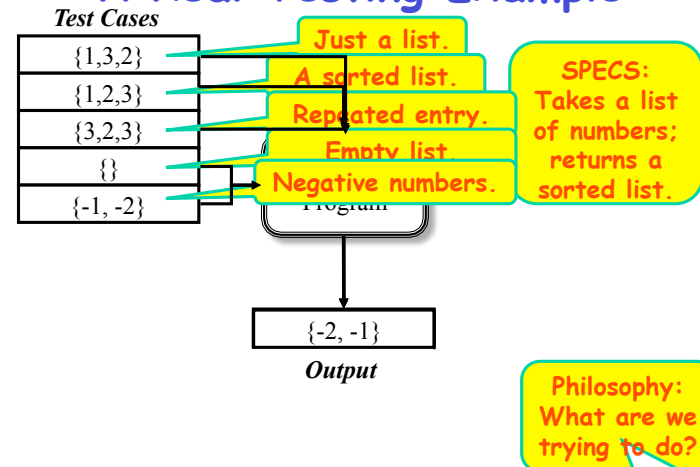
Test Cases

{1,3,2}

{1,2,3}

{3,2,3}

{}

{-1, -2}

Just a list.

A sorted list.

Repeated entry.

Empty list.

Negative numbers.

SPECS: Takes a list of numbers; returns a sorted list.

Program

{-2, -1}

Output

Philosophy: What are we trying to do?